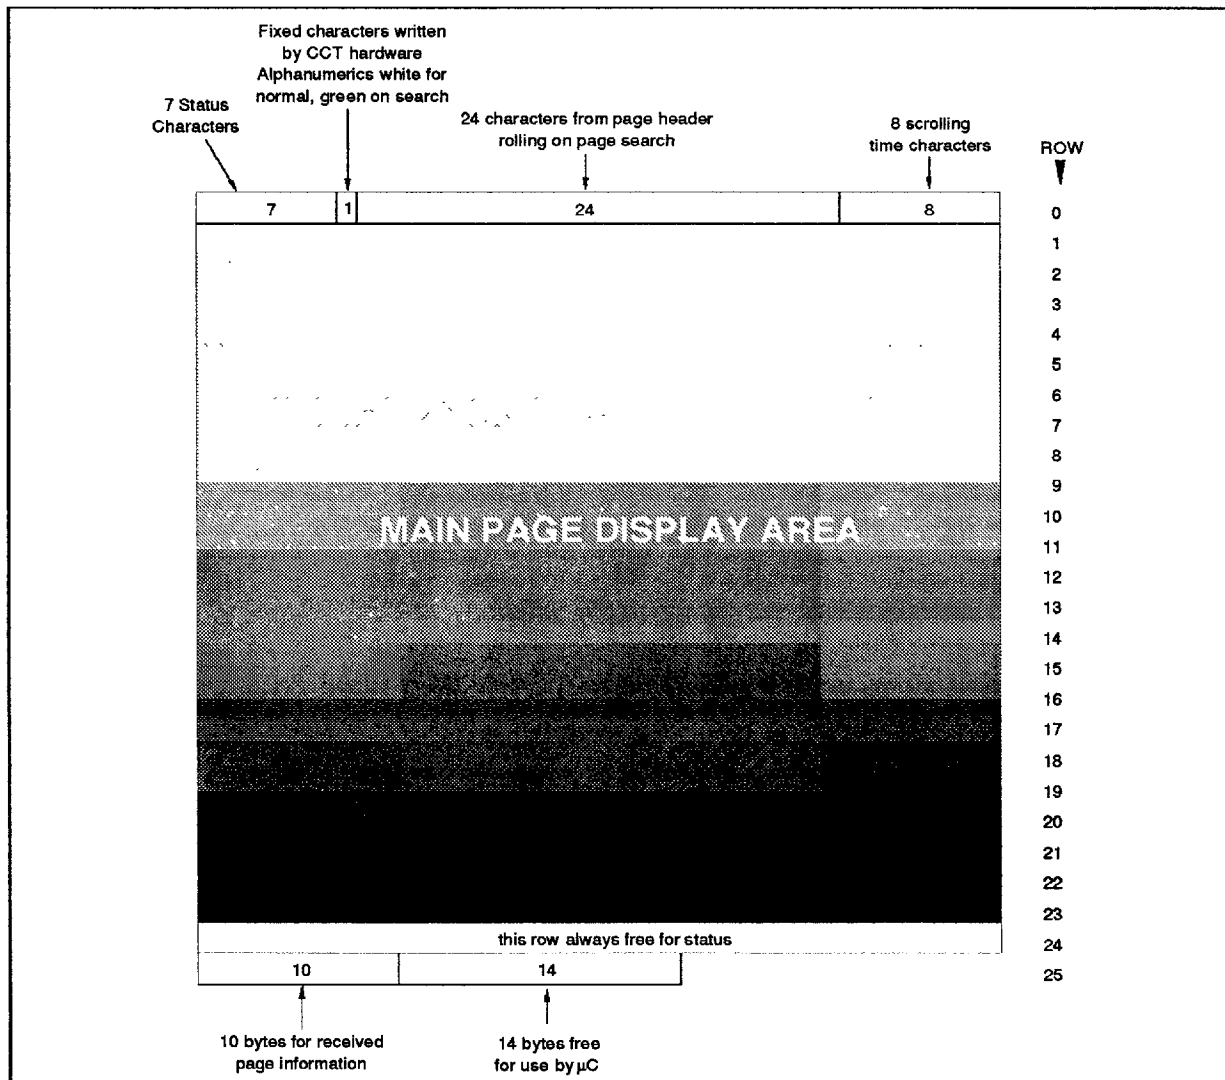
Fixed characters written by CCT hardware Alphanumerics white for normal, green on search

7 Status Characters

24 characters from page header rolling on page search

8 scrolling time characters

ROW

| 7 | 1 | 24 | 8 |
|---|---|---|---|

0
1
2
3
4
5
6
7
8
9
10
11
12
13
14
15
16
17
18
19
20
21
22
23
24
25

MAIN PAGE DISPLAY AREA

this row always free for status

| 10 | 14 |
|---|---|

10 bytes for received page information

14 bytes free for use by $\mu$C